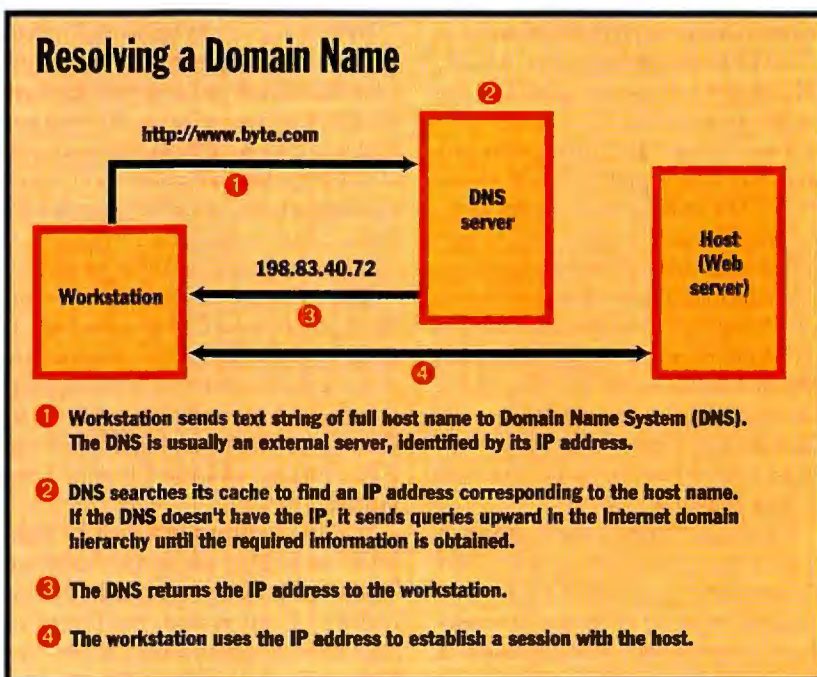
Resolving a Domain Name

2

http://www.byte.com

1

DNS server

Host (Web server)

198.83.40.72

Workstation

3

4

1 Workstation sends text string of full host name to Domain Name System (DNS). The DNS is usually an external server, identified by its IP address.

2 DNS searches its cache to find an IP address corresponding to the host name. If the DNS doesn't have the IP, it sends queries upward in the Internet domain hierarchy until the required information is obtained.

3 The DNS returns the IP address to the workstation.

4 The workstation uses the IP address to establish a session with the host.